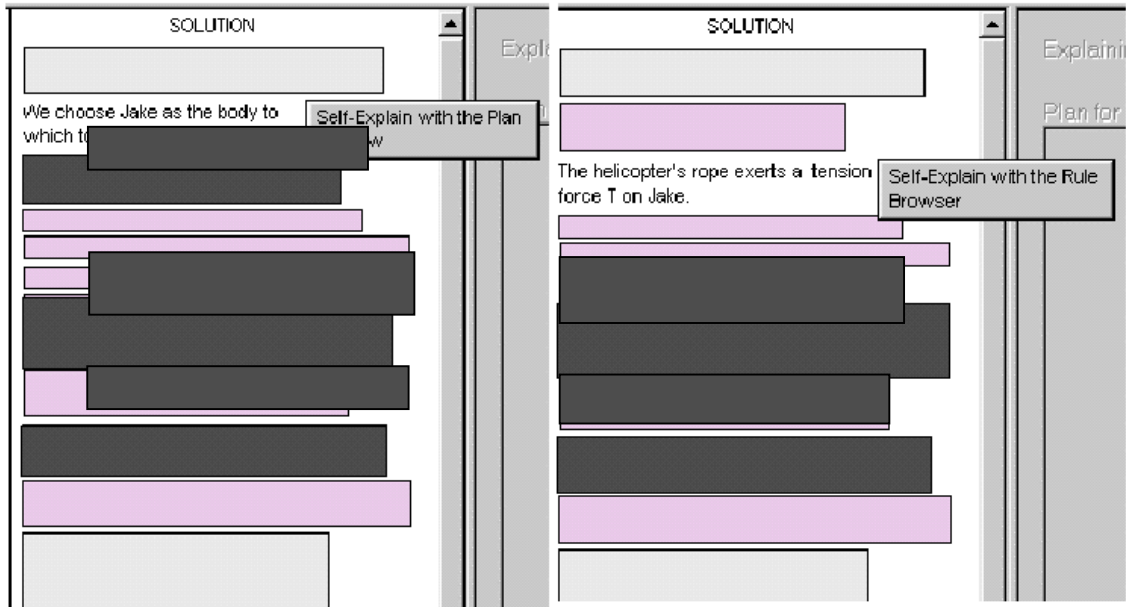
SOLUTION

We choose Jake as the body to which to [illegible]

Self-Explain with the Plan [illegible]w

Expl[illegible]

SOLUTION

The helicopter's rope exerts a tension force T on Jake.

Self-Explain with the Rule Browser

Explaini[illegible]

Plan for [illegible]